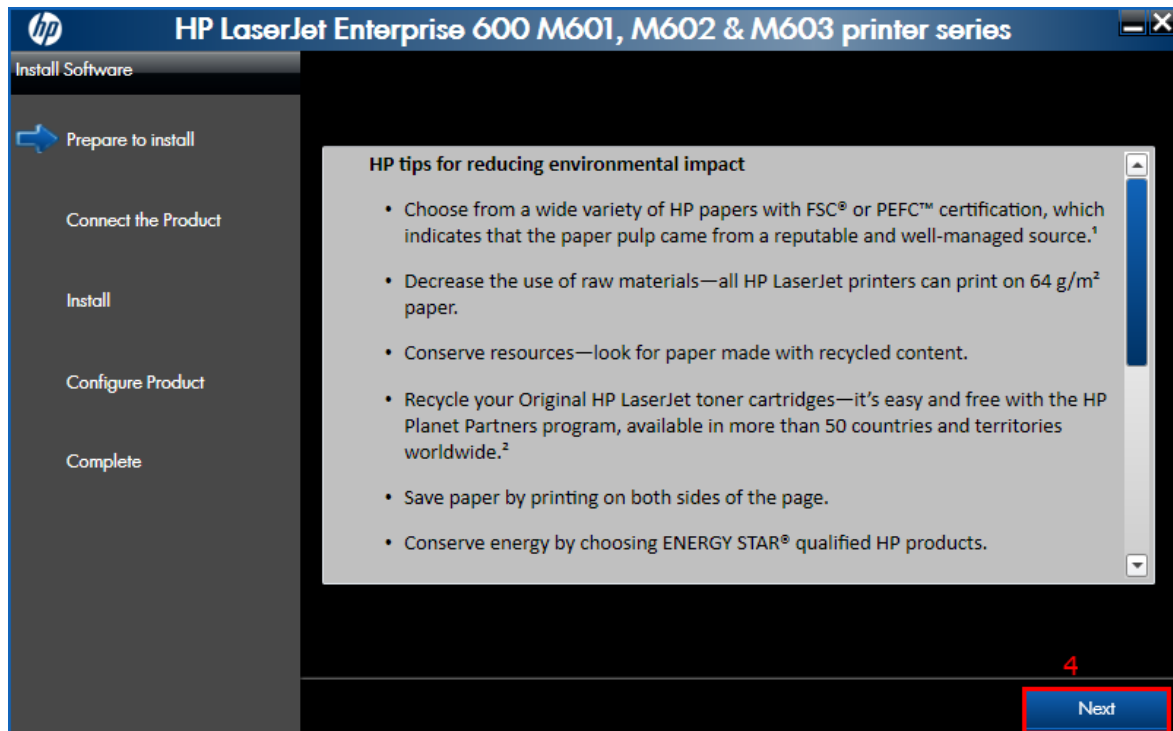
hp

HP LaserJet Enterprise 600 M601, M602 & M603 printer series

Install Software

Prepare to install

Connect the Product

Install

Configure Product

Complete

HP tips for reducing environmental impact

• Choose from a wide variety of HP papers with FSC® or PEFC™ certification, which indicates that the paper pulp came from a reputable and well-managed source.¹

• Decrease the use of raw materials—all HP LaserJet printers can print on 64 g/m² paper.

• Conserve resources—look for paper made with recycled content.

• Recycle your Original HP LaserJet toner cartridges—it's easy and free with the HP Planet Partners program, available in more than 50 countries and territories worldwide.²

• Save paper by printing on both sides of the page.

• Conserve energy by choosing ENERGY STAR® qualified HP products.

4

Next